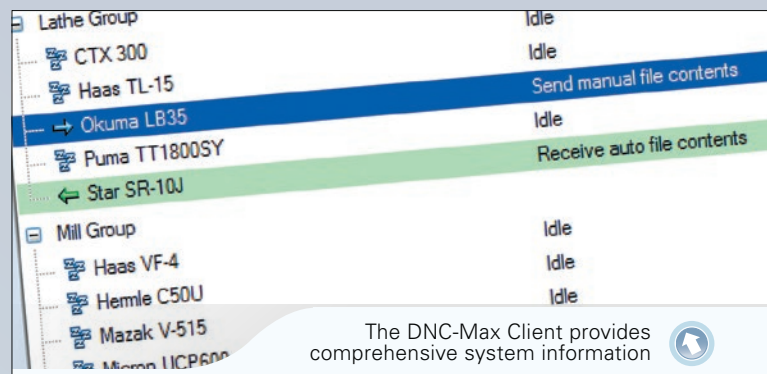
Lathe Group Idle
CTX 300 Idle
Haas TL-15 Send manual file contents
Okuma LB35 Idle
Puma TT1800SY Receive auto file contents
Star SR-10J
Mill Group Idle
Haas VF-4 Idle
Hermle C50U Idle
Mazak V-515
Micron UCP600

The DNC-Max Client provides comprehensive system information